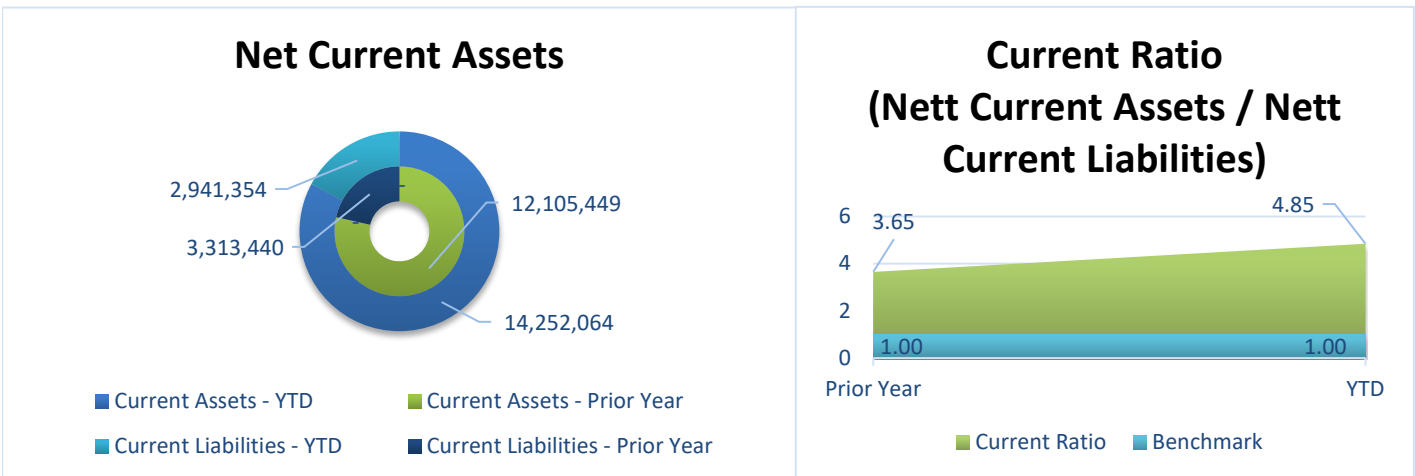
Net Current Assets

2,941,354
12,105,449
3,313,440
14,252,064

Current Assets - YTD
Current Assets - Prior Year
Current Liabilities - YTD
Current Liabilities - Prior Year

Current Ratio
(Nett Current Assets / Nett Current Liabilities)

6
4
2
0

3.65
4.85
1.00
1.00

Prior Year
YTD

Current Ratio
Benchmark